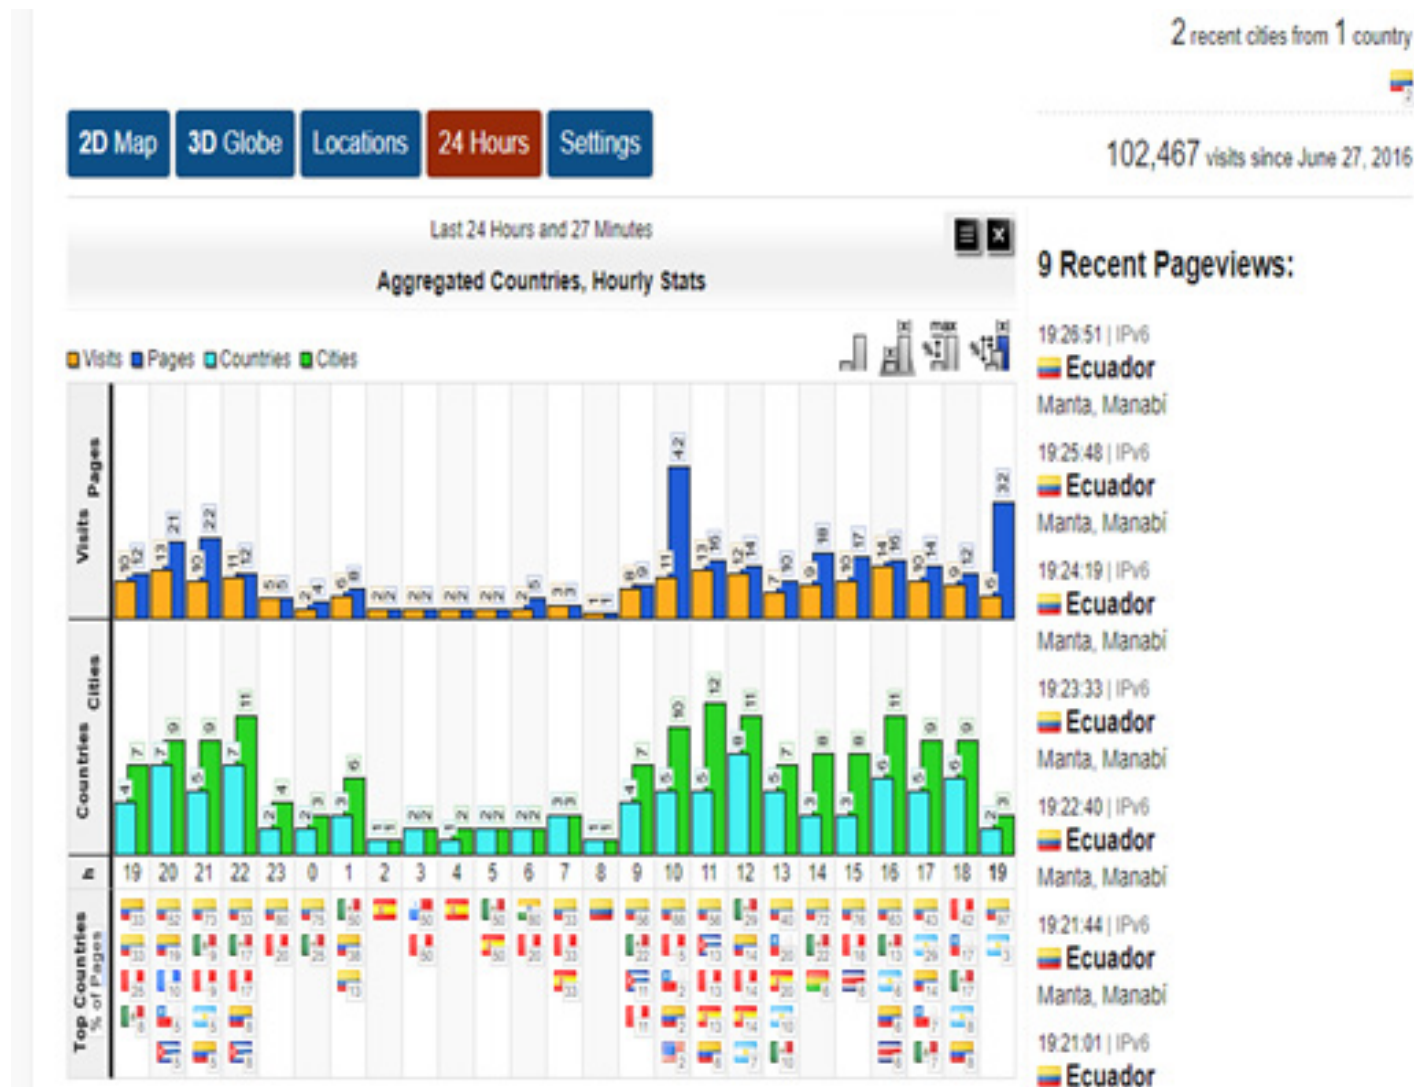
2 recent cities from 1 country

2D Map | 3D Globe | Locations | 24 Hours | Settings

102,467 visits since June 27, 2016

Last 24 Hours and 27 Minutes

Aggregated Countries, Hourly Stats

Visits Pages Countries Cities

max

Visits Pages

Countries Cities

h

Top Countries % of Pages

19 20 21 22 23 0 1 2 3 4 5 6 7 8 9 10 11 12 13 14 15 16 17 18 19

9 Recent Pageviews:

19:26:51 | IPv6
Ecuador
Manta, Manabi

19:25:48 | IPv6
Ecuador
Manta, Manabi

19:24:19 | IPv6
Ecuador
Manta, Manabi

19:23:33 | IPv6
Ecuador
Manta, Manabi

19:22:40 | IPv6
Ecuador
Manta, Manabi

19:21:44 | IPv6
Ecuador
Manta, Manabi

19:21:01 | IPv6
Ecuador